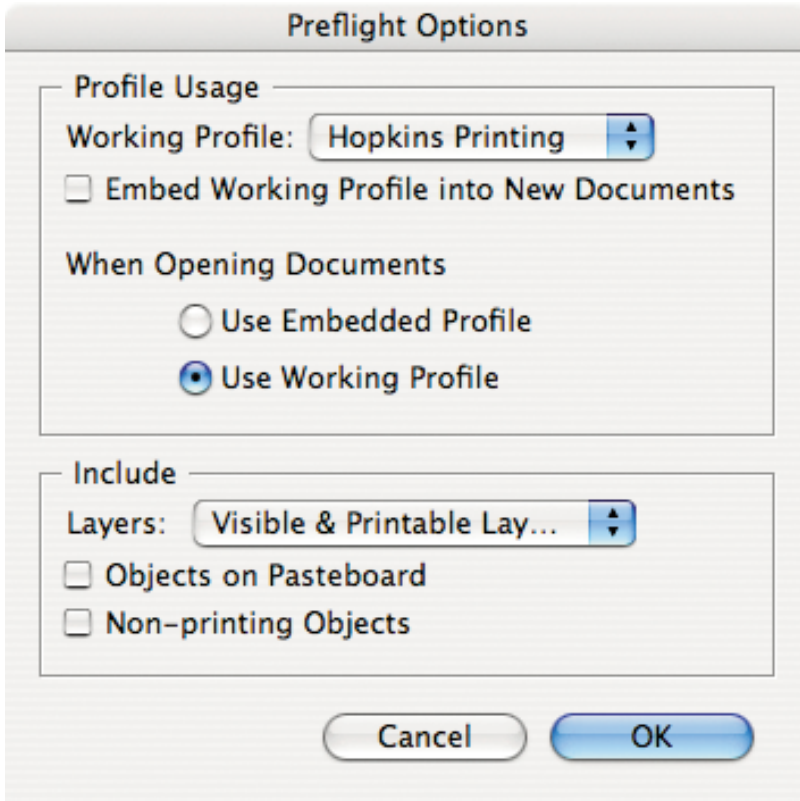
Preflight Options

Profile Usage

Working Profile: Hopkins Printing

Embed Working Profile into New Documents

When Opening Documents

Use Embedded Profile

Use Working Profile

Include

Layers: Visible & Printable Lay...

Objects on Pasteboard

Non-printing Objects

Cancel

OK